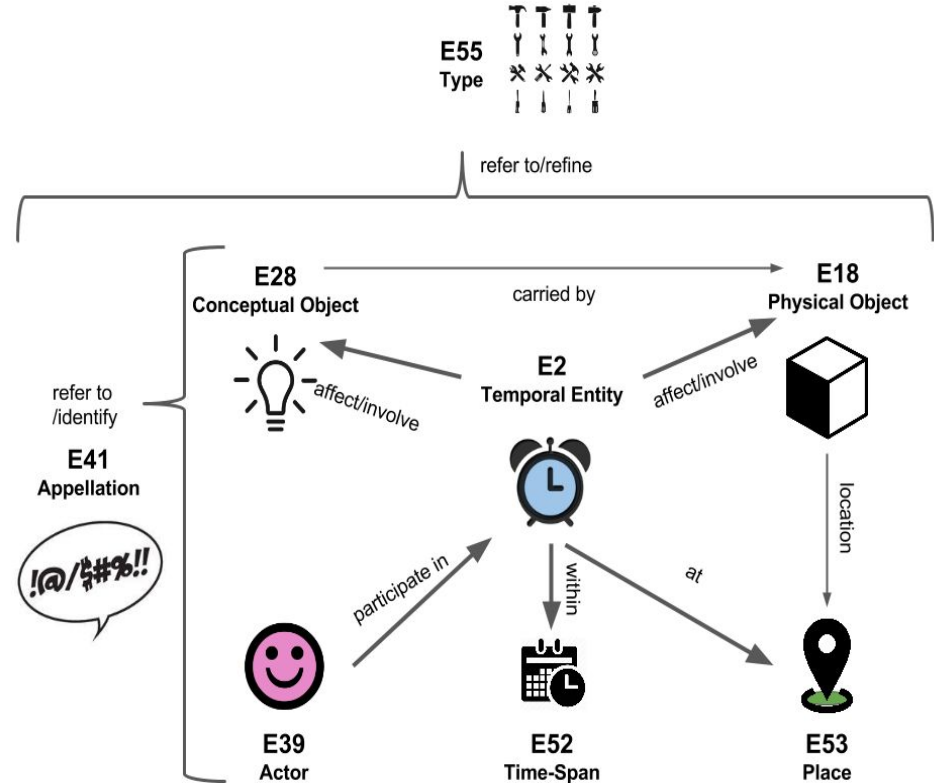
E55
Type

refer to/refine

E28
Conceptual Object

carried by

E18
Physical Object

E2
Temporal Entity

affect/involve

affect/involve

refer to /identify

E41
Appellation

!@/$#%!!

location

participate in

within

at

E39
Actor

E52
Time-Span

E53
Place